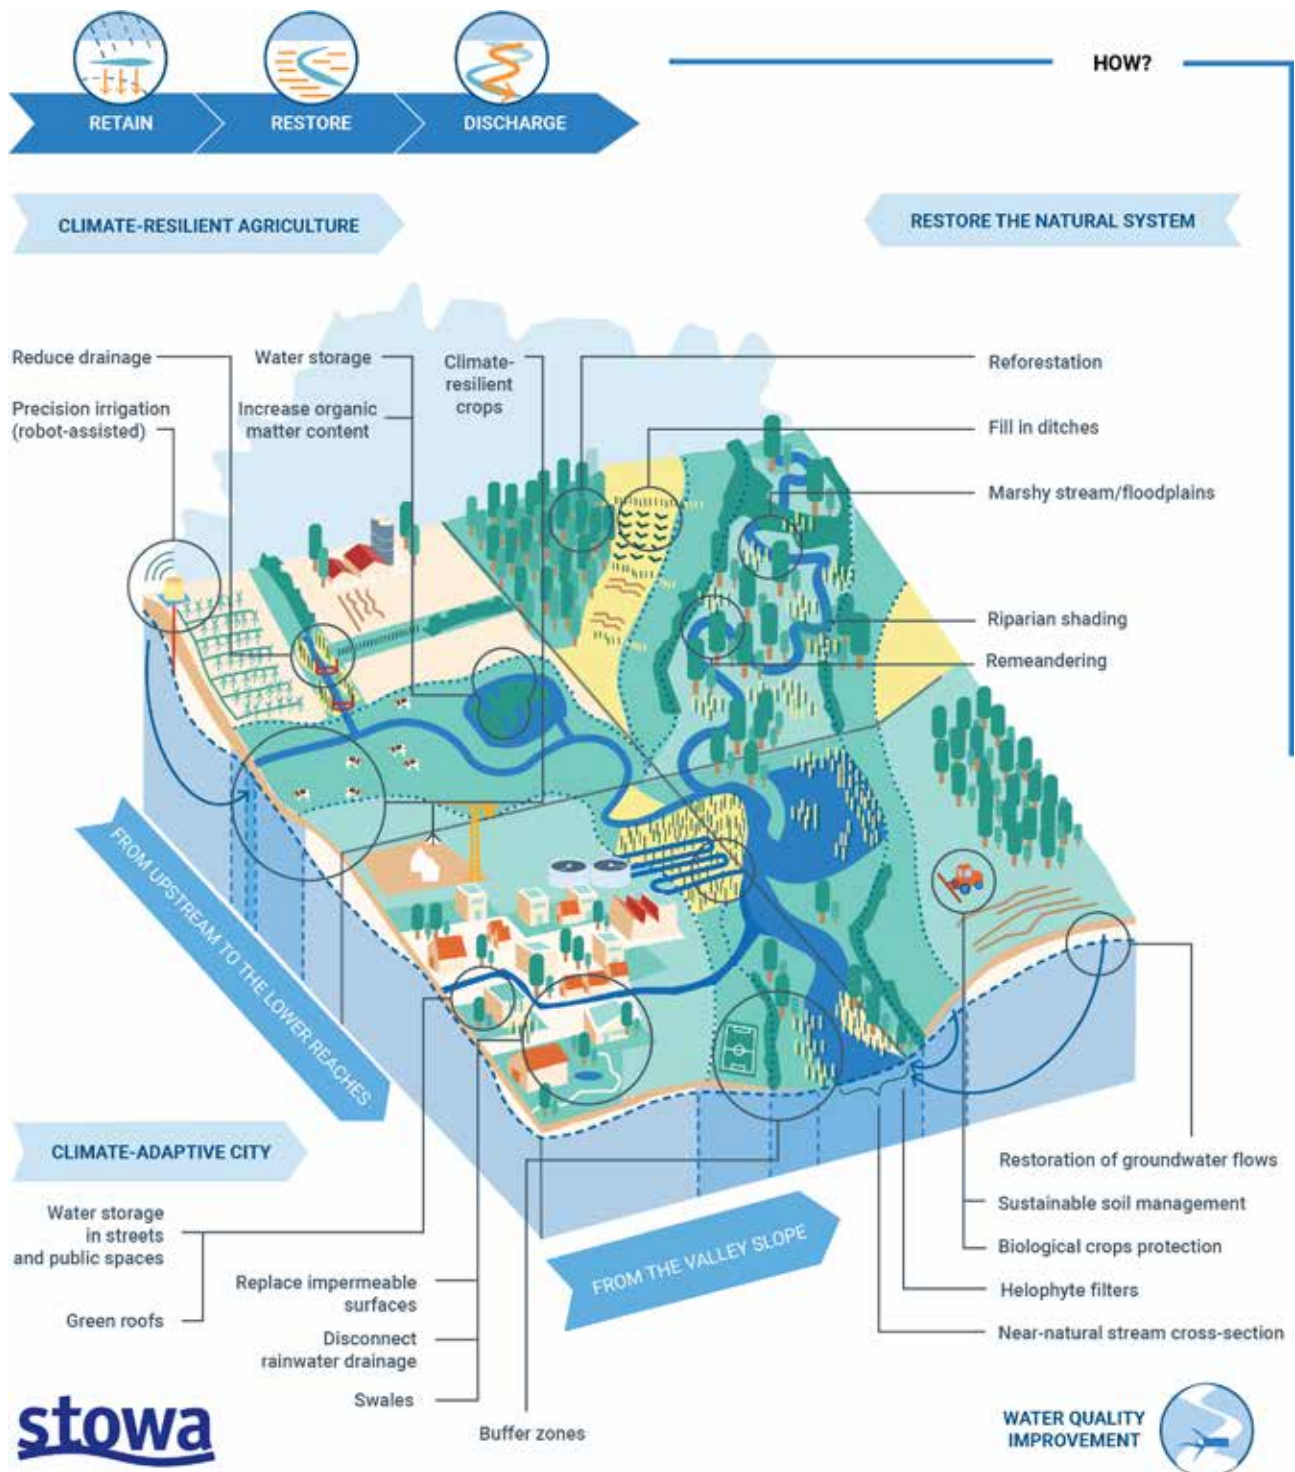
RETAIN
RESTORE
DISCHARGE

HOW?

CLIMATE-RESILIENT AGRICULTURE

RESTORE THE NATURAL SYSTEM

Reduce drainage
Precision irrigation (robot-assisted)
Water storage
Increase organic matter content
Climate-resilient crops

Reforestation
Fill in ditches
Marshy stream/floodplains
Riparian shading
Remeandering

FROM UPSTREAM TO THE LOWER REACHES

CLIMATE-ADAPTIVE CITY

Water storage in streets and public spaces
Green roofs
Replace impermeable surfaces
Disconnect rainwater drainage
Swales
Buffer zones

FROM THE VALLEY SLOPE

Restoration of groundwater flows
Sustainable soil management
Biological crops protection
Helophyte filters
Near-natural stream cross-section

stowa

WATER QUALITY IMPROVEMENT